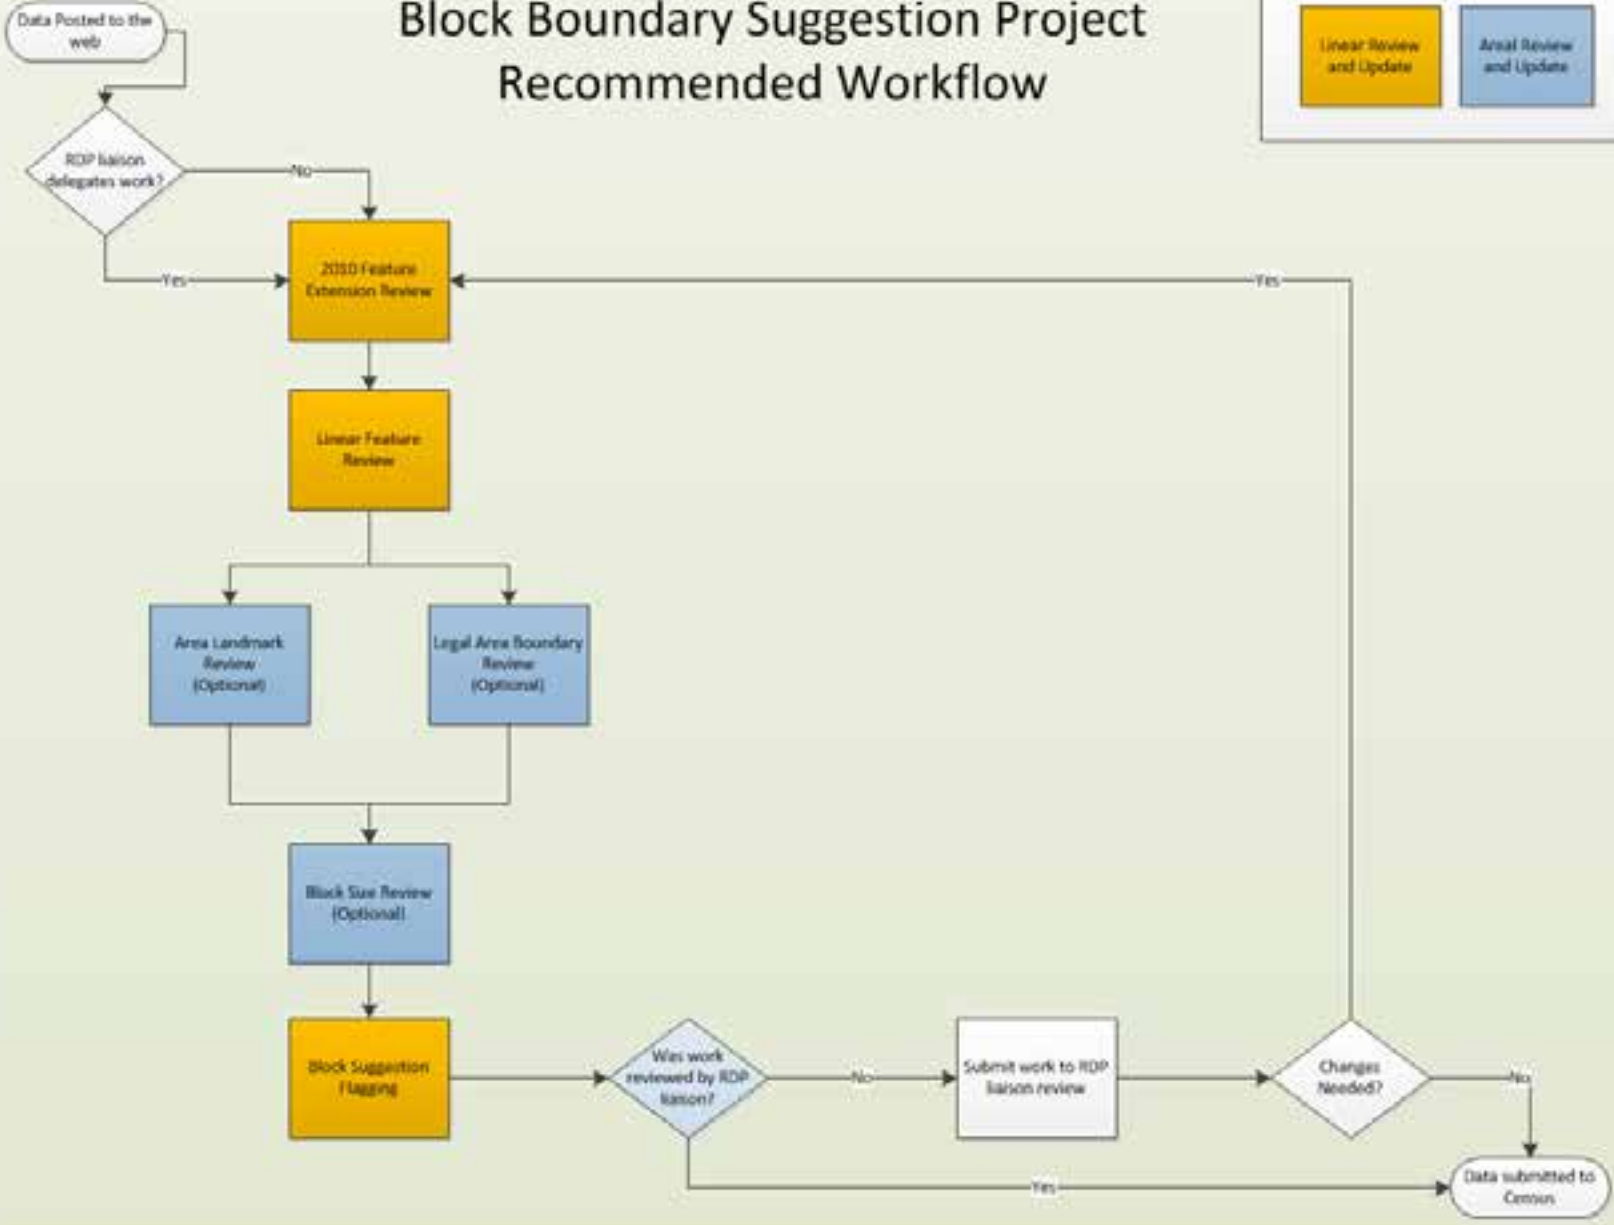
Block Boundary Suggestion Project
Recommended Workflow

Linear Review and Update

Areal Review and Update

Data Posted to the web

RDP liaison delegates work?

No

Yes

2010 Feature Extension Review

Yes

Linear Feature Review

Area Landmark Review (Optional)

Legal Area Boundary Review (Optional)

Block Size Review (Optional)

Block Suggestion Flagging

Was work reviewed by RDP liaison?

No

Submit work to RDP liaison review

Changes Needed?

No

Yes

Data submitted to Census